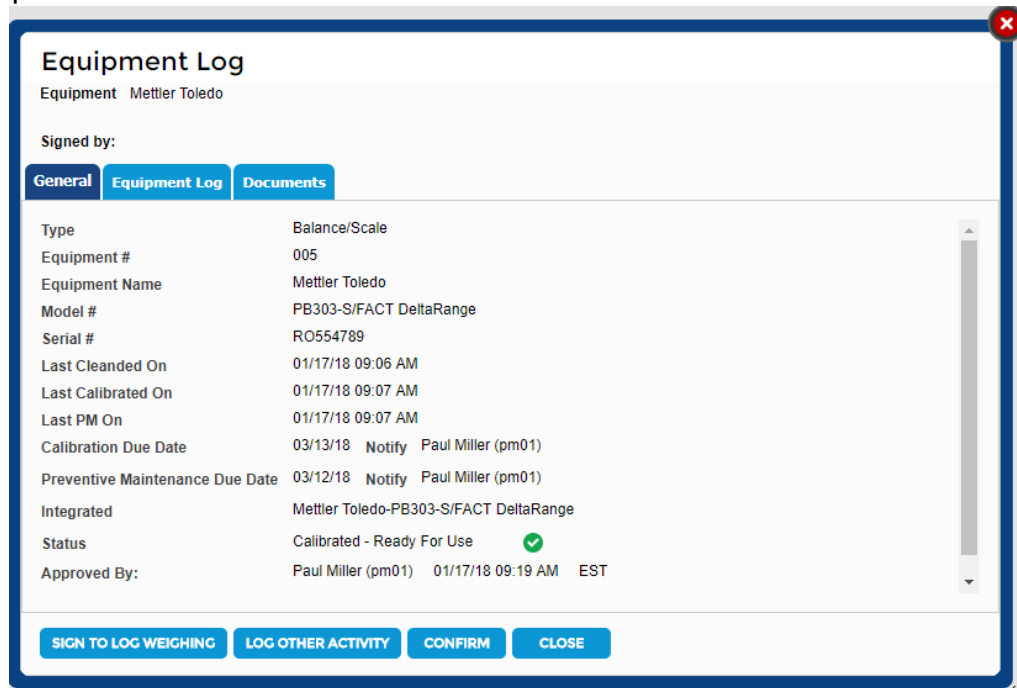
Equipment Log

Equipment Mettler Toledo

Signed by:

General | Equipment Log | Documents

| | |
|---|---|
| Type | Balance/Scale |
| Equipment # | 005 |
| Equipment Name | Mettler Toledo |
| Model # | PB303-S/FACT DeltaRange |
| Serial # | RO554789 |
| Last Cleanded On | 01/17/18 09:06 AM |
| Last Calibrated On | 01/17/18 09:07 AM |
| Last PM On | 01/17/18 09:07 AM |
| Calibration Due Date | 03/13/18 Notify Paul Miller (pm01) |
| Preventive Maintenance Due Date | 03/12/18 Notify Paul Miller (pm01) |
| Integrated | Mettler Toledo-PB303-S/FACT DeltaRange |
| Status | Calibrated - Ready For Use |
| Approved By: | Paul Miller (pm01) 01/17/18 09:19 AM EST |

SIGN TO LOG WEIGHING | LOG OTHER ACTIVITY | CONFIRM | CLOSE